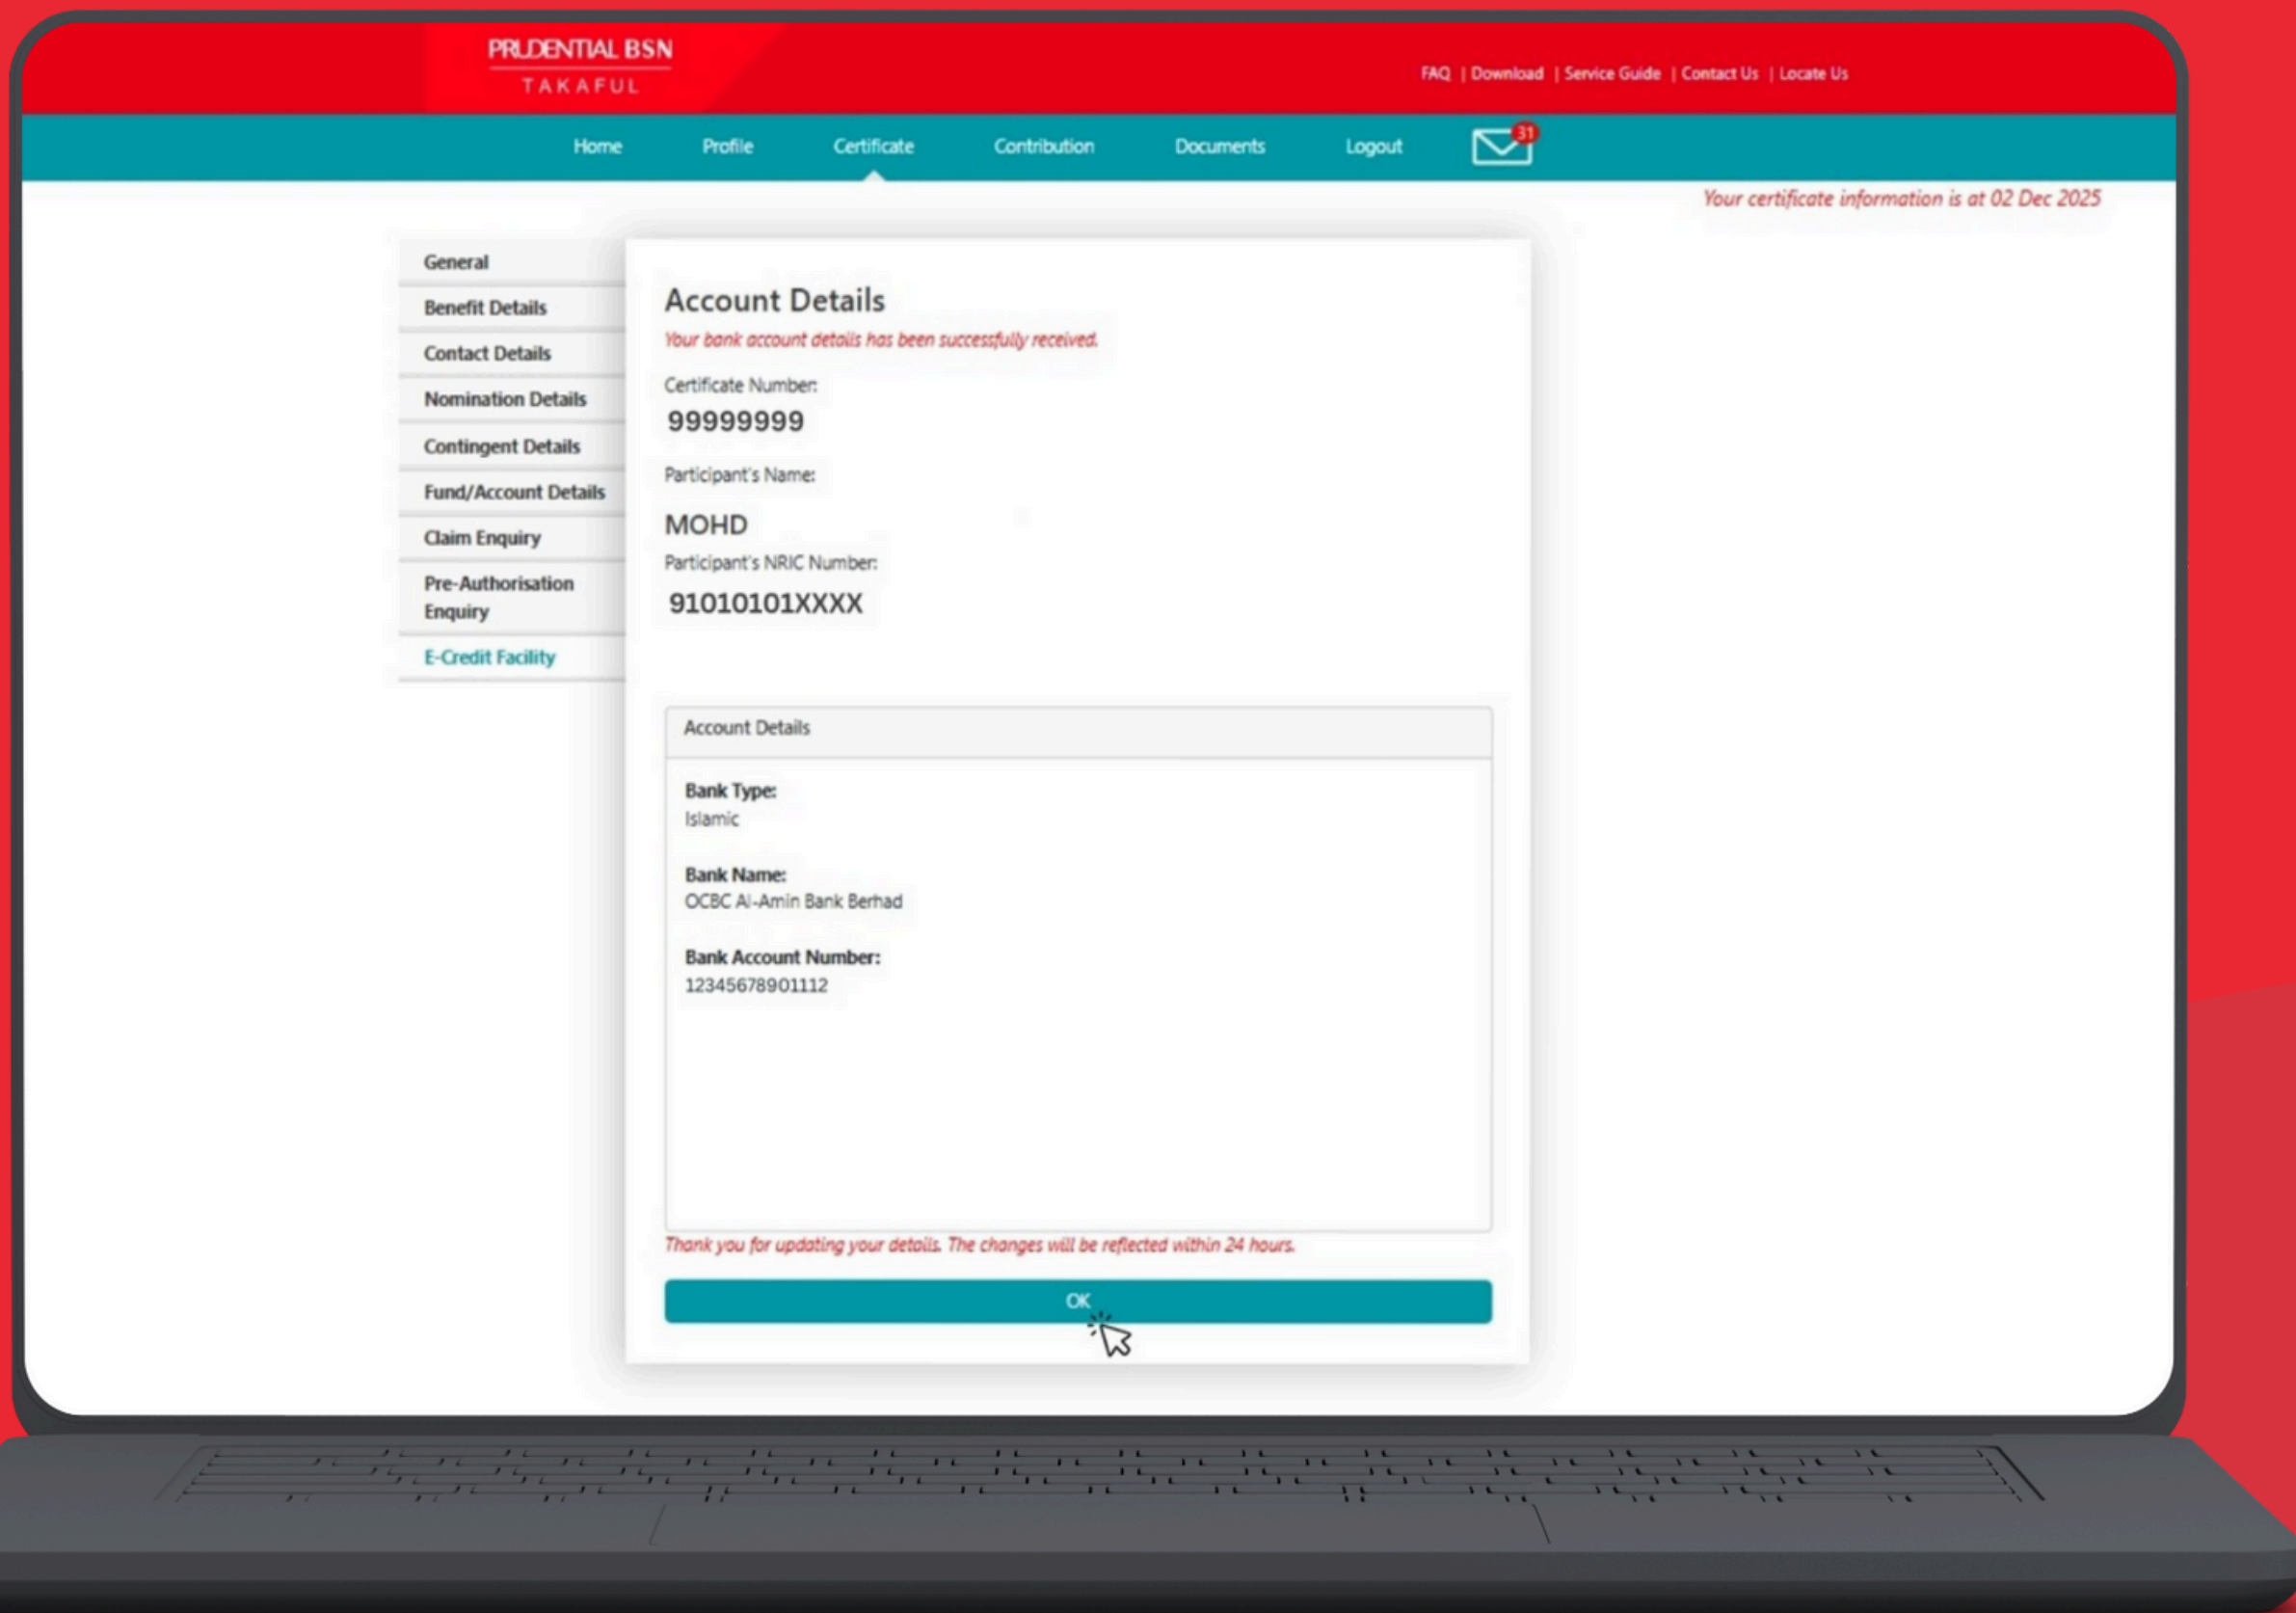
PRUDENTIAL BSN
TAKAFUL

FAQ | Download | Service Guide | Contact Us | Locate Us

Home Profile Certificate Contribution Documents Logout 31

Your certificate information is at 02 Dec 2025

General
Benefit Details
Contact Details
Nomination Details
Contingent Details
Fund/Account Details
Claim Enquiry
Pre-Authorisation Enquiry
E-Credit Facility

Account Details

Your bank account details has been successfully received.

Certificate Number:
99999999

Participant's Name:
MOHD

Participant's NRIC Number:
91010101XXXX

Account Details

Bank Type:
Islamic

Bank Name:
OCBC Al-Amin Bank Berhad

Bank Account Number:
12345678901112

Thank you for updating your details. The changes will be reflected within 24 hours.

OK